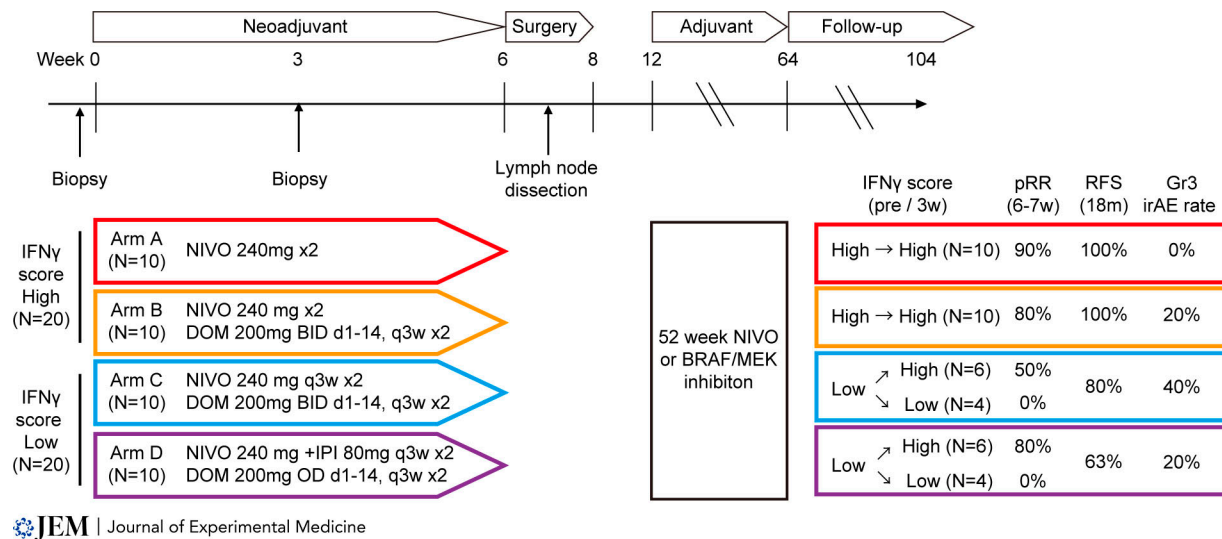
Neoadjuvant

Surgery

Adjuvant

Follow-up

Week 0

3

6

8

12

64

104

Biopsy

Biopsy

Lymph node dissection

IFNγ score High (N=20)

IFNγ score Low (N=20)

Arm A (N=10) NIVO 240mg x2

Arm B (N=10) NIVO 240 mg x2 DOM 200mg BID d1-14, q3w x2

Arm C (N=10) NIVO 240 mg q3w x2 DOM 200mg BID d1-14, q3w x2

Arm D (N=10) NIVO 240 mg +IPI 80mg q3w x2 DOM 200mg OD d1-14, q3w x2

52 week NIVO or BRAF/MEK inhibiton

| IFNγ score (pre / 3w) | pRR (6-7w) | RFS (18m) | Gr3 irAE rate |
|---|---|---|---|
| High → High (N=10) | 90% | 100% | 0% |
| High → High (N=10) | 80% | 100% | 20% |
| Low ↗ High (N=6) | 50% | 80% | 40% |
| Low ↘ Low (N=4) | 0% | | |
| Low ↗ High (N=6) | 80% | 63% | 20% |
| Low ↘ Low (N=4) | 0% | | |

JEM | Journal of Experimental Medicine